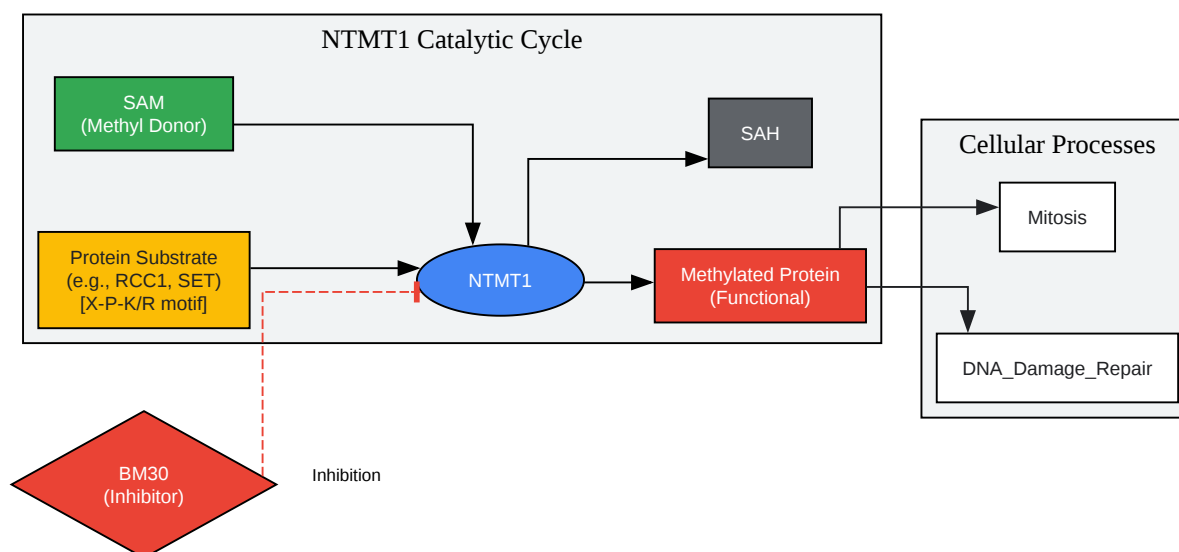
NTMT1 Catalytic Cycle

SAM
(Methyl Donor)

SAH

Protein Substrate
(e.g., RCC1, SET)
[X-P-K/R motif]

NTMT1

Methylated Protein
(Functional)

Cellular Processes

Mitosis

DNA_Damage_Repair

BM30
(Inhibitor)

Inhibition